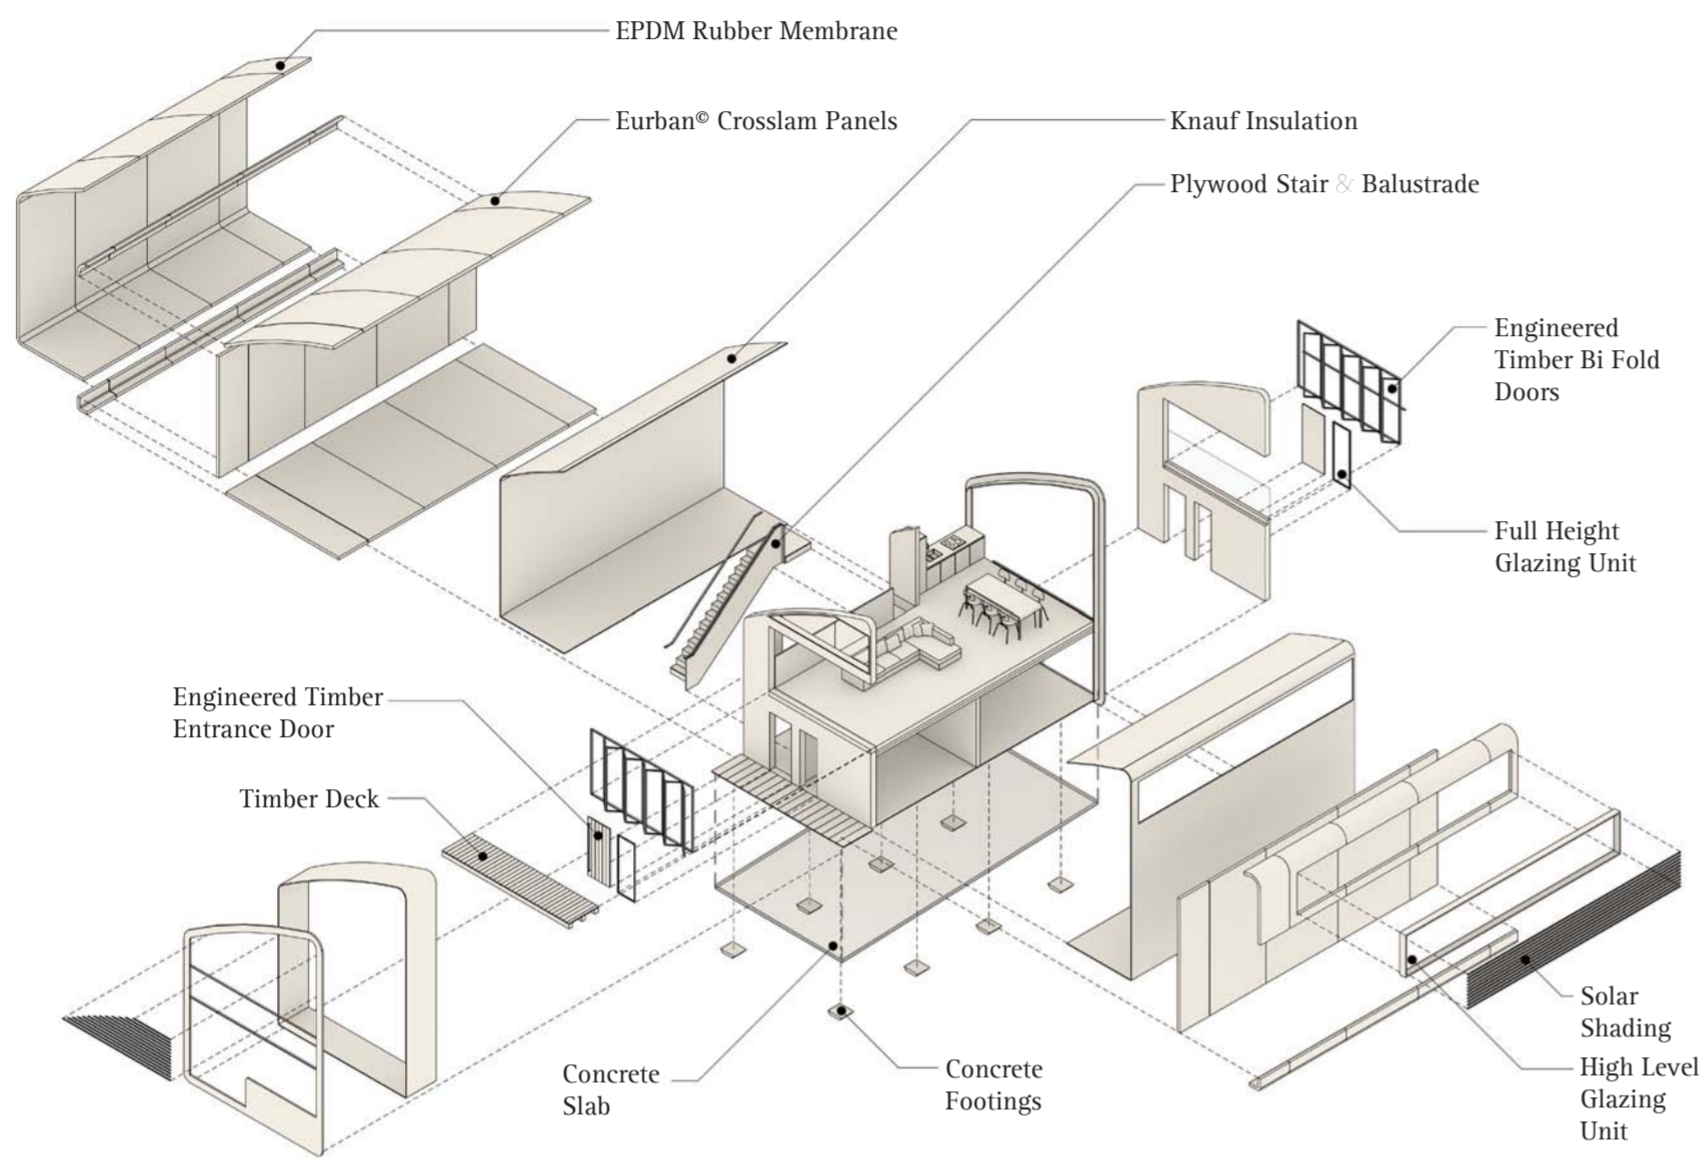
EPDM Rubber Membrane

Eurban© Crosslam Panels

Knauf Insulation

Plywood Stair & Balustrade

Engineered Timber Bi Fold Doors

Full Height Glazing Unit

Engineered Timber Entrance Door

Timber Deck

Solar Shading

High Level Glazing Unit

Concrete Slab

Concrete Footings